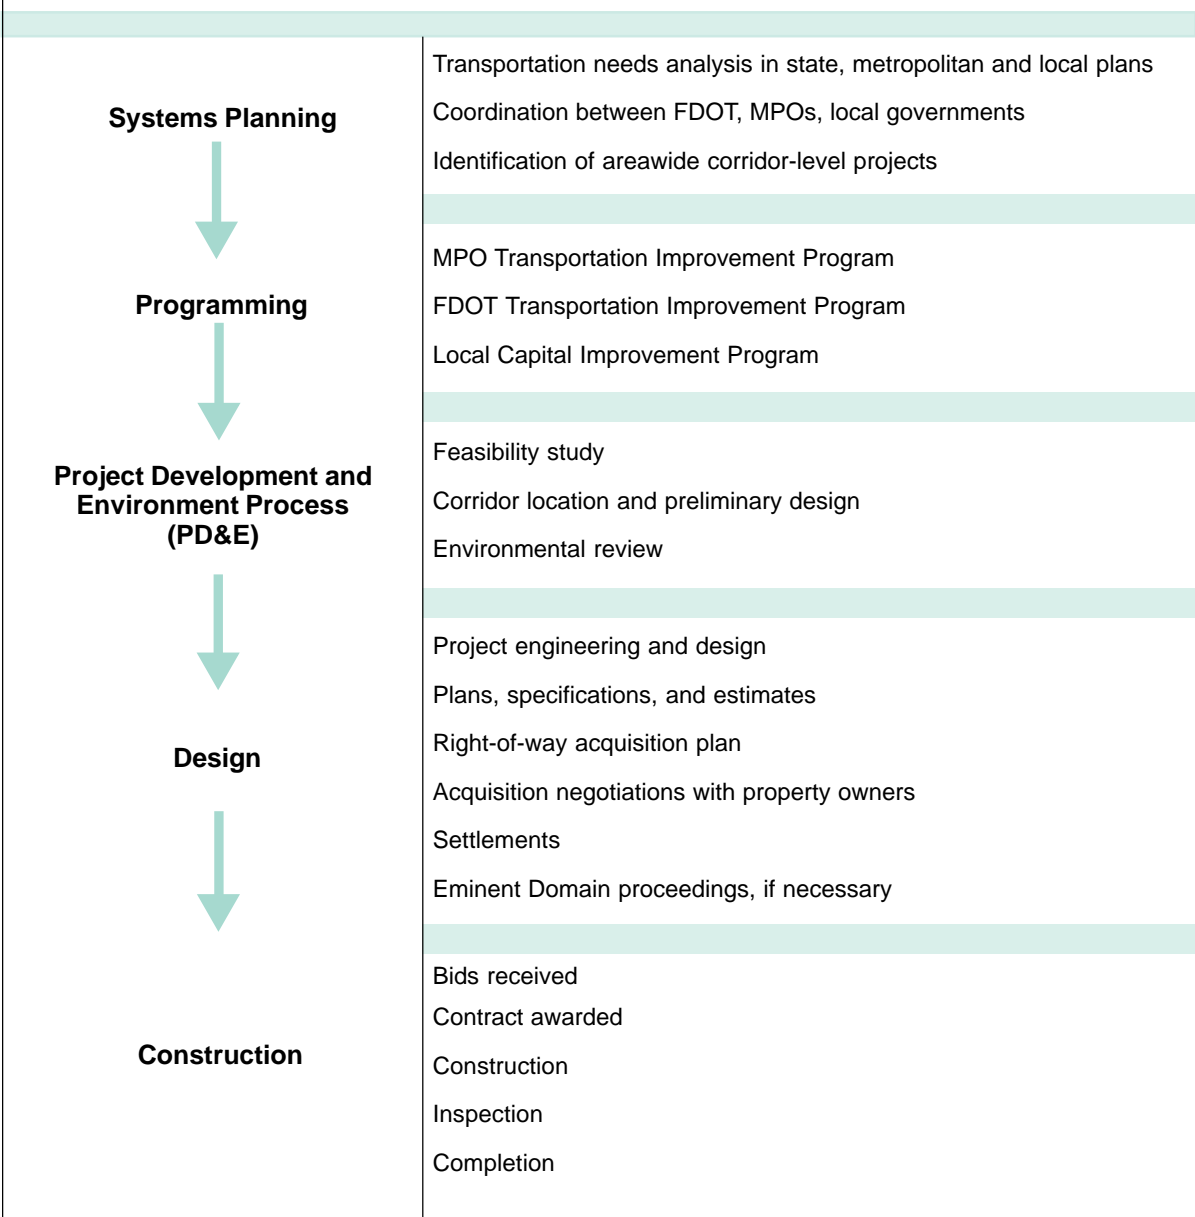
| | |
|---|---|
| **Systems Planning** | Transportation needs analysis in state, metropolitan and local plans<br>Coordination between FDOT, MPOs, local governments<br>Identification of areawide corridor-level projects |
| **Programming** | MPO Transportation Improvement Program<br>FDOT Transportation Improvement Program<br>Local Capital Improvement Program |
| **Project Development and Environment Process (PD&E)** | Feasibility study<br>Corridor location and preliminary design<br>Environmental review |
| **Design** | Project engineering and design<br>Plans, specifications, and estimates<br>Right-of-way acquisition plan<br>Acquisition negotiations with property owners<br>Settlements<br>Eminent Domain proceedings, if necessary |
| **Construction** | Bids received<br>Contract awarded<br>Construction<br>Inspection<br>Completion |